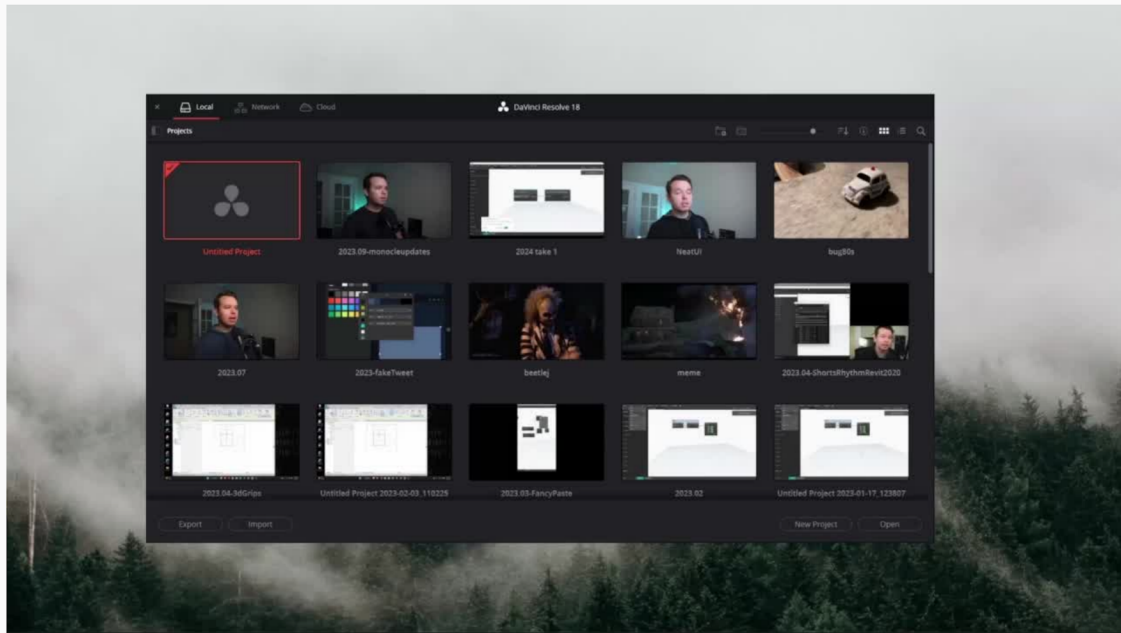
Local Network Cloud

DaVinci Resolve 18

Projects

Untitled Project

2023.09-monocleupdates

2024 take 1

NeatUI

bug80s

2023.07

2023-fakeTweet

beetlej

meme

2023.04-ShortsRhythmRevit2020

2023.04-3dGrips

Untitled Project 2023-02-03_110225

2023.03-FancyPaste

2023.02

Untitled Project 2023-01-17_123807

Export

Import

New Project

Open